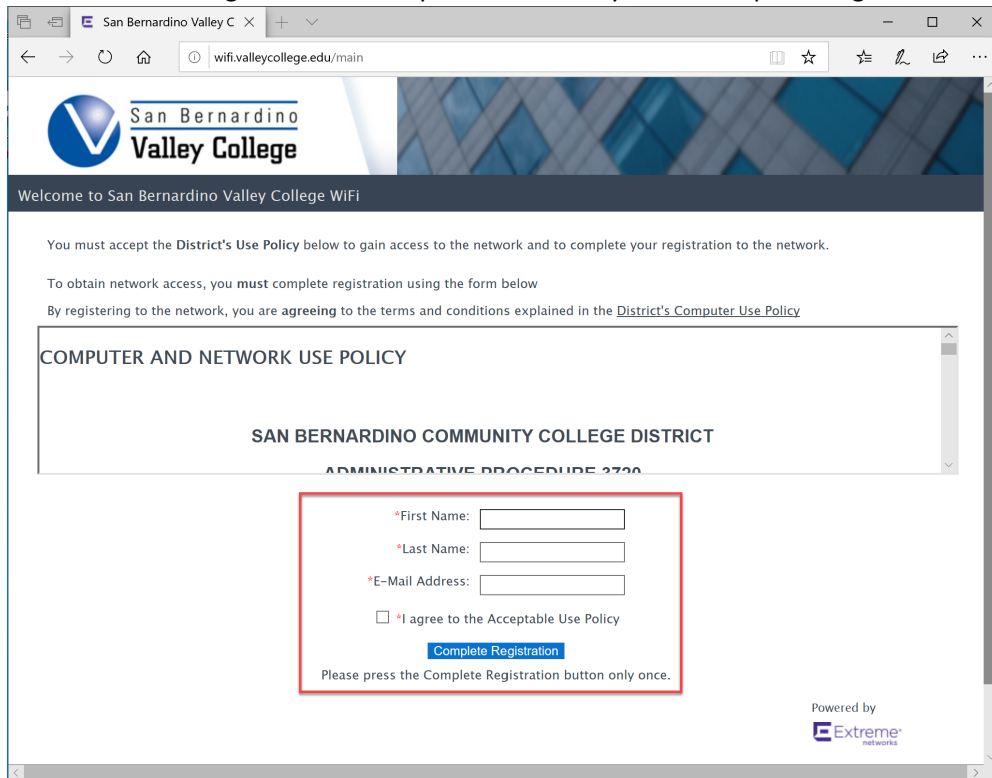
San Bernardino Valley C

wifi.valleycollege.edu/main

San Bernardino
Valley College

Welcome to San Bernardino Valley College WiFi

You must accept the **District's Use Policy** below to gain access to the network and to complete your registration to the network.

To obtain network access, you **must** complete registration using the form below

By registering to the network, you are **agreeing** to the terms and conditions explained in the District's Computer Use Policy

COMPUTER AND NETWORK USE POLICY

SAN BERNARDINO COMMUNITY COLLEGE DISTRICT

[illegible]

*First Name:

*Last Name:

*E-Mail Address:

*I agree to the Acceptable Use Policy

Complete Registration

Please press the Complete Registration button only once.

Powered by
Extreme networks